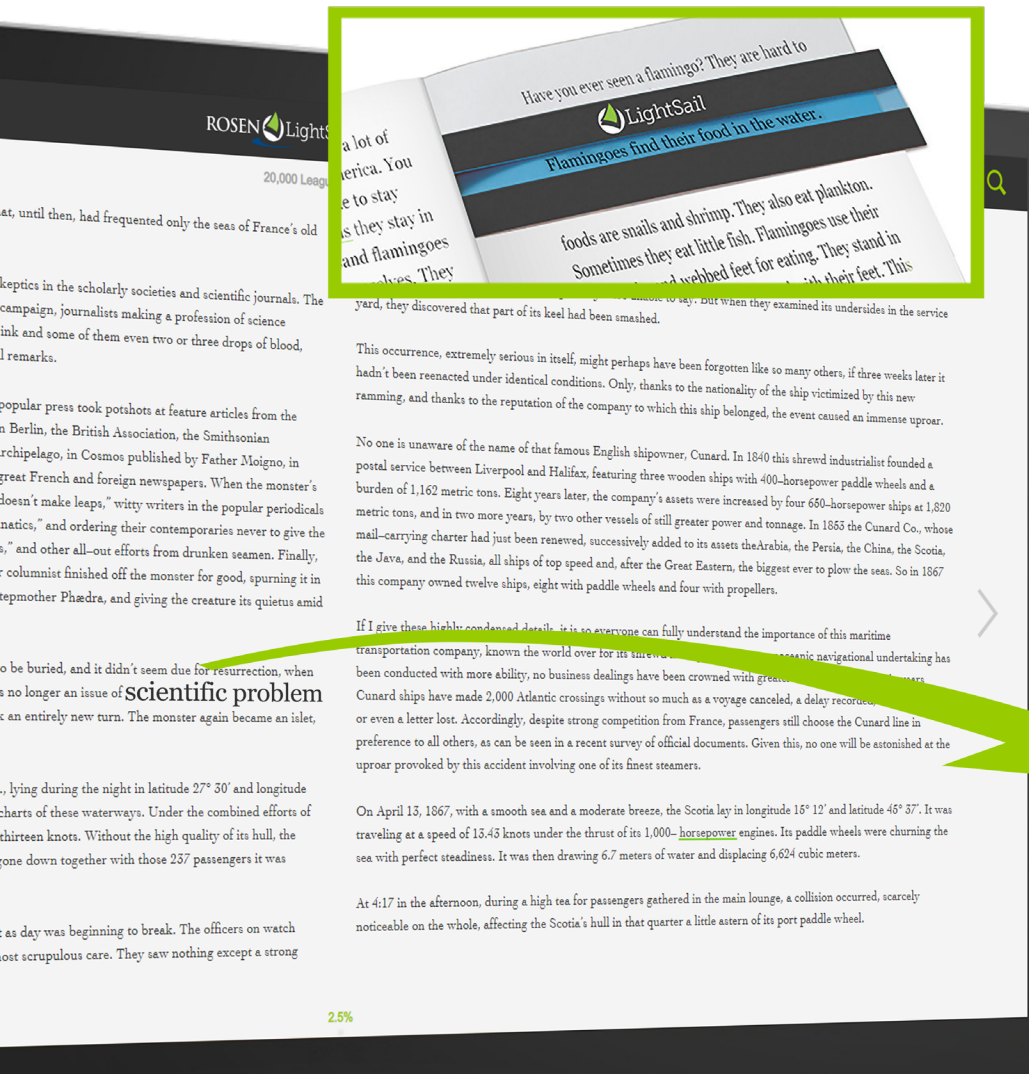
ROSEN LightS

20,000 Leagu

at, until then, had frequented only the seas of France's old

keptics in the scholarly societies and scientific journals. The campaign, journalists making a profession of science ink and some of them even two or three drops of blood, l remarks.

popular press took potshots at feature articles from the n Berlin, the British Association, the Smithsonian rchipelago, in Cosmos published by Father Moigno, in great French and foreign newspapers. When the monster's doesn't make leaps," witty writers in the popular periodicals natics," and ordering their contemporaries never to give the s," and other all–out efforts from drunken seamen. Finally, r columnist finished off the monster for good, spurning it in tepmother Phædra, and giving the creature its quietus amid

o be buried, and it didn't seem due for resurrection, when s no longer an issue of scientific problem k an entirely new turn. The monster again became an islet,

., lying during the night in latitude 27° 30' and longitude charts of these waterways. Under the combined efforts of thirteen knots. Without the high quality of its hull, the gone down together with those 237 passengers it was

t as day was beginning to break. The officers on watch nost scrupulous care. They saw nothing except a strong

a lot of erica. You e to stay s they stay in and flamingoes lves. They

Have you ever seen a flamingo? They are hard to

LightSail

Flamingoes find their food in the water.

foods are snails and shrimp. They also eat plankton. Sometimes they eat little fish. Flamingoes use their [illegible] webbed feet for eating. They stand in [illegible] their feet. This

yard, they discovered that part of its keel had been smashed.

This occurrence, extremely serious in itself, might perhaps have been forgotten like so many others, if three weeks later it hadn't been reenacted under identical conditions. Only, thanks to the nationality of the ship victimized by this new ramming, and thanks to the reputation of the company to which this ship belonged, the event caused an immense uproar.

No one is unaware of the name of that famous English shipowner, Cunard. In 1840 this shrewd industrialist founded a postal service between Liverpool and Halifax, featuring three wooden ships with 400–horsepower paddle wheels and a burden of 1,162 metric tons. Eight years later, the company's assets were increased by four 650–horsepower ships at 1,820 metric tons, and in two more years, by two other vessels of still greater power and tonnage. In 1853 the Cunard Co., whose mail–carrying charter had just been renewed, successively added to its assets theArabia, the Persia, the China, the Scotia, the Java, and the Russia, all ships of top speed and, after the Great Eastern, the biggest ever to plow the seas. So in 1867 this company owned twelve ships, eight with paddle wheels and four with propellers.

If I give these highly condensed details, it is so everyone can fully understand the importance of this maritime transportation company, known the world over for its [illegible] oceanic navigational undertaking has been conducted with more ability, no business dealings have been crowned with great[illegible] Cunard ships have made 2,000 Atlantic crossings without so much as a voyage canceled, a delay recorded, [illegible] or even a letter lost. Accordingly, despite strong competition from France, passengers still choose the Cunard line in preference to all others, as can be seen in a recent survey of official documents. Given this, no one will be astonished at the uproar provoked by this accident involving one of its finest steamers.

On April 13, 1867, with a smooth sea and a moderate breeze, the Scotia lay in longitude 15° 12' and latitude 45° 37'. It was traveling at a speed of 13.43 knots under the thrust of its 1,000– horsepower engines. Its paddle wheels were churning the sea with perfect steadiness. It was then drawing 6.7 meters of water and displacing 6,624 cubic meters.

At 4:17 in the afternoon, during a high tea for passengers gathered in the main lounge, a collision occurred, scarcely noticeable on the whole, affecting the Scotia's hull in that quarter a little astern of its port paddle wheel.

2.5%